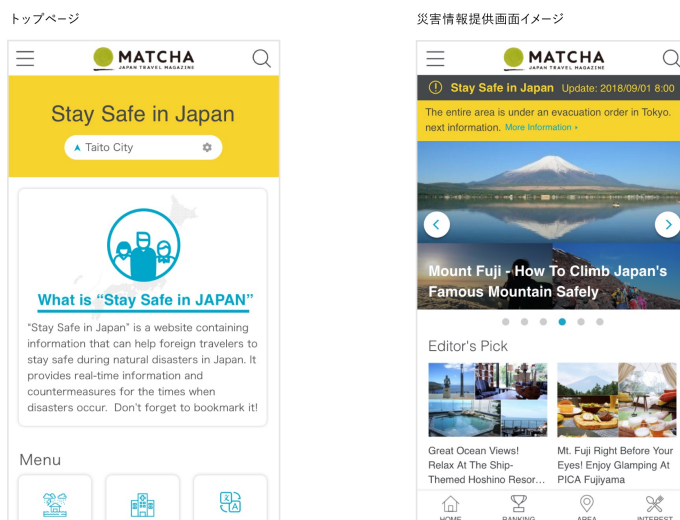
トップページ

MATCHA
JAPAN TRAVEL MAGAZINE

Stay Safe in Japan

Taito City

What is "Stay Safe in JAPAN"

"Stay Safe in Japan" is a website containing information that can help foreign travelers to stay safe during natural disasters in Japan. It provides real-time information and countermeasures for the times when disasters occur. Don't forget to bookmark it!

Menu

災害情報提供画面イメージ

MATCHA
JAPAN TRAVEL MAGAZINE

Stay Safe in Japan Update: 2018/09/01 8:00

The entire area is under an evacuation order in Tokyo. next information. More Information ›

Mount Fuji - How To Climb Japan's Famous Mountain Safely

Editor's Pick

Great Ocean Views! Relax At The Ship-Themed Hoshino Resor...

Mt. Fuji Right Before Your Eyes! Enjoy Glamping At PICA Fujiyama

HOME RANKING AREA INTEREST